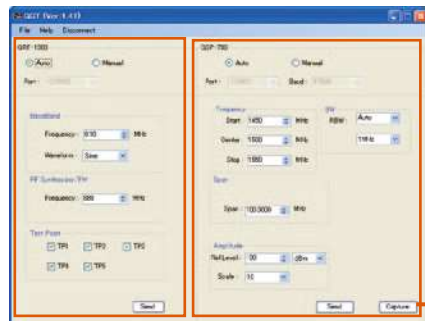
GST (Ver.1.41)
File Help Disconnect

GRF-1300
Auto Manual
Port:

Waveform
Frequency: 810 MHz
Waveform: Sine

RF Synthesizer/TPI
Frequency: 888 MHz

Test Point
TP1 TP2 TP3
TP4 TP5

Send

GSP-730
Auto Manual
Port: Baud:

Frequency
Start: 1450 MHz
Center: 1500 MHz
Stop: 1550 MHz

BW
RBW: Auto
1MHz

Span
Span: 100.0000 MHz

Amplitude
RefLevel: 30 dBm
Scale: 10

Send Capture